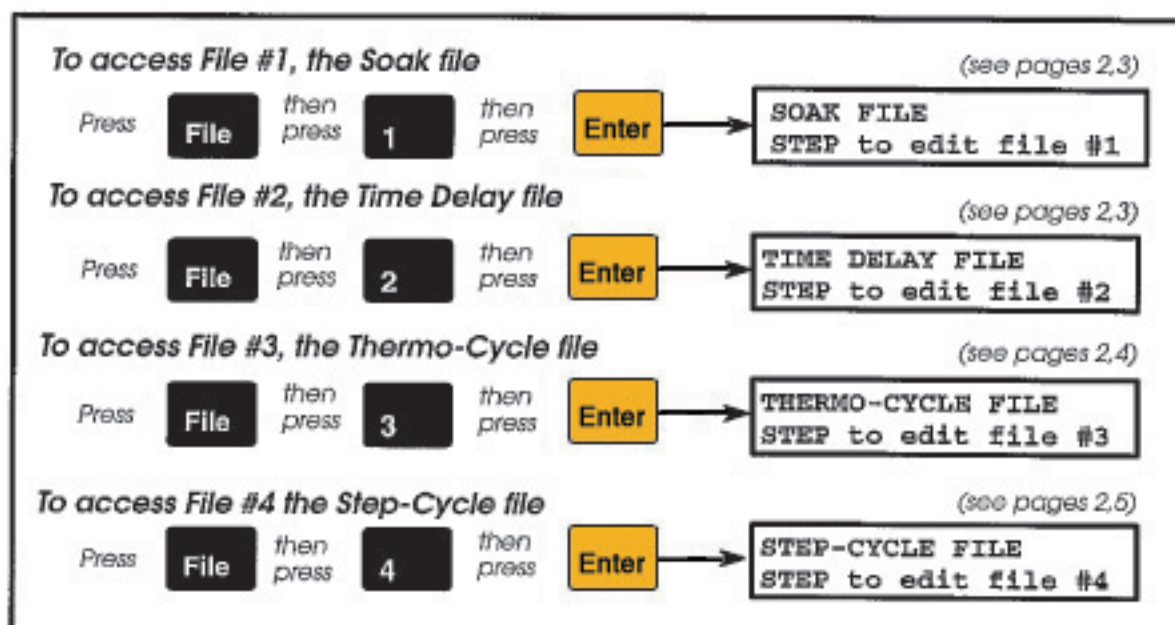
To access File #1, the Soak file

(see pages 2,3)

Press File then press 1 then press Enter

SOAK FILE
STEP to edit file #1

To access File #2, the Time Delay file

(see pages 2,3)

Press File then press 2 then press Enter

TIME DELAY FILE
STEP to edit file #2

To access File #3, the Thermo-Cycle file

(see pages 2,4)

Press File then press 3 then press Enter

THERMO-CYCLE FILE
STEP to edit file #3

To access File #4 the Step-Cycle file

(see pages 2,5)

Press File then press 4 then press Enter

STEP-CYCLE FILE
STEP to edit file #4